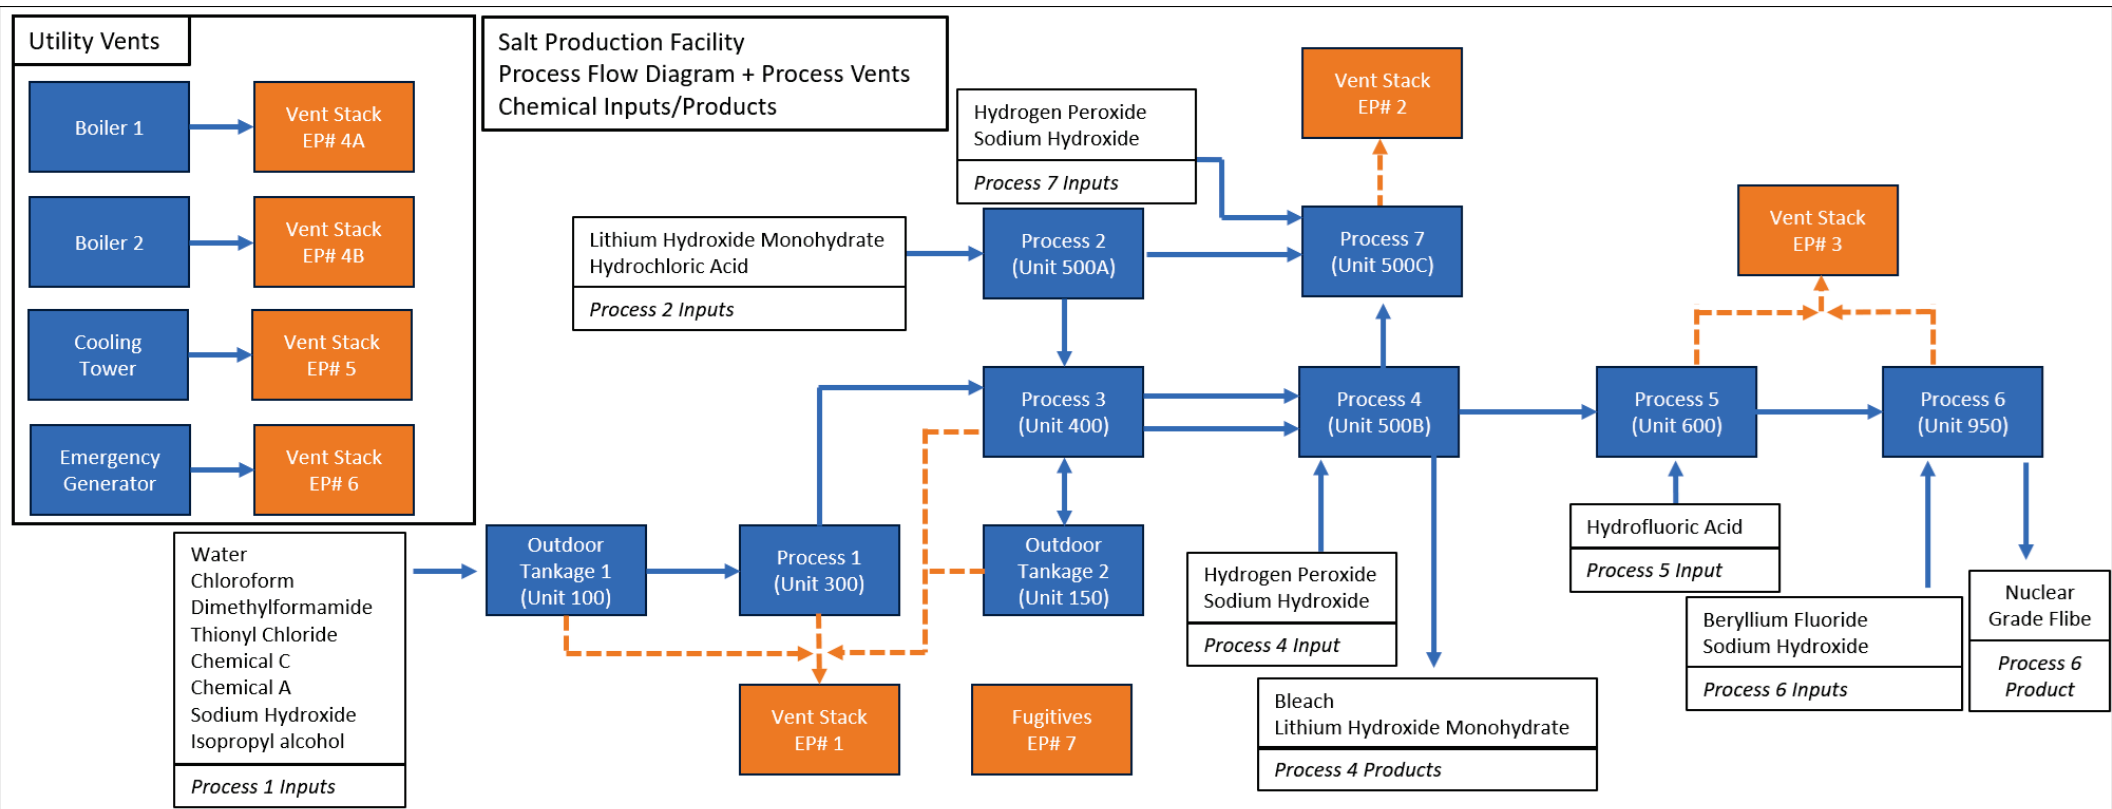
Utility Vents

Boiler 1

Vent Stack EP# 4A

Boiler 2

Vent Stack EP# 4B

Cooling Tower

Vent Stack EP# 5

Emergency Generator

Vent Stack EP# 6

Salt Production Facility
Process Flow Diagram + Process Vents
Chemical Inputs/Products

Hydrogen Peroxide
Sodium Hydroxide

Process 7 Inputs

Vent Stack EP# 2

Lithium Hydroxide Monohydrate
Hydrochloric Acid

Process 2 Inputs

Process 2 (Unit 500A)

Process 7 (Unit 500C)

Vent Stack EP# 3

Process 3 (Unit 400)

Process 4 (Unit 500B)

Process 5 (Unit 600)

Process 6 (Unit 950)

Water
Chloroform
Dimethylformamide
Thionyl Chloride
Chemical C
Chemical A
Sodium Hydroxide
Isopropyl alcohol

Process 1 Inputs

Outdoor Tankage 1 (Unit 100)

Process 1 (Unit 300)

Outdoor Tankage 2 (Unit 150)

Hydrogen Peroxide
Sodium Hydroxide

Process 4 Input

Hydrofluoric Acid

Process 5 Input

Beryllium Fluoride
Sodium Hydroxide

Process 6 Inputs

Nuclear Grade Flibe

Process 6 Product

Vent Stack EP# 1

Fugitives EP# 7

Bleach
Lithium Hydroxide Monohydrate

Process 4 Products